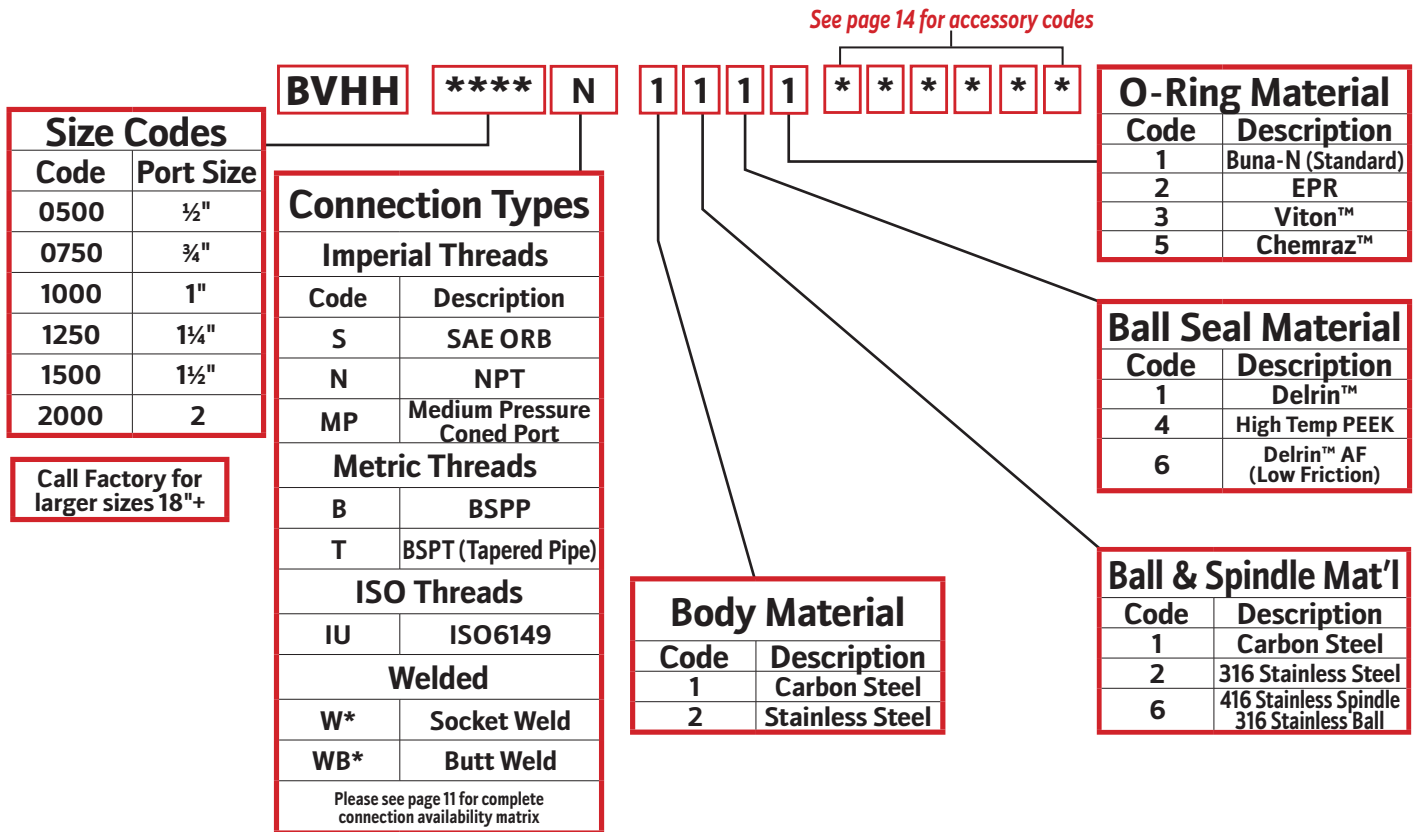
See page 14 for accessory codes

BVHH **** N 1 1 1 1 * * * * * *

Size Codes

| Code | Port Size |
|---|---|
| 0500 | ½" |
| 0750 | ¾" |
| 1000 | 1" |
| 1250 | 1¼" |
| 1500 | 1½" |
| 2000 | 2 |

Call Factory for larger sizes 18"+

Connection Types

Imperial Threads

| Code | Description |
|---|---|
| S | SAE ORB |
| N | NPT |
| MP | Medium Pressure Coned Port |

Metric Threads

| Code | Description |
|---|---|
| B | BSPP |
| T | BSPT (Tapered Pipe) |

ISO Threads

| Code | Description |
|---|---|
| IU | ISO6149 |

Welded

| Code | Description |
|---|---|
| W* | Socket Weld |
| WB* | Butt Weld |

Please see page 11 for complete connection availability matrix

Body Material

| Code | Description |
|---|---|
| 1 | Carbon Steel |
| 2 | Stainless Steel |

O-Ring Material

| Code | Description |
|---|---|
| 1 | Buna-N (Standard) |
| 2 | EPR |
| 3 | Viton™ |
| 5 | Chemraz™ |

Ball Seal Material

| Code | Description |
|---|---|
| 1 | Delrin™ |
| 4 | High Temp PEEK |
| 6 | Delrin™ AF (Low Friction) |

Ball & Spindle Mat'l

| Code | Description |
|---|---|
| 1 | Carbon Steel |
| 2 | 316 Stainless Steel |
| 6 | 416 Stainless Spindle 316 Stainless Ball |